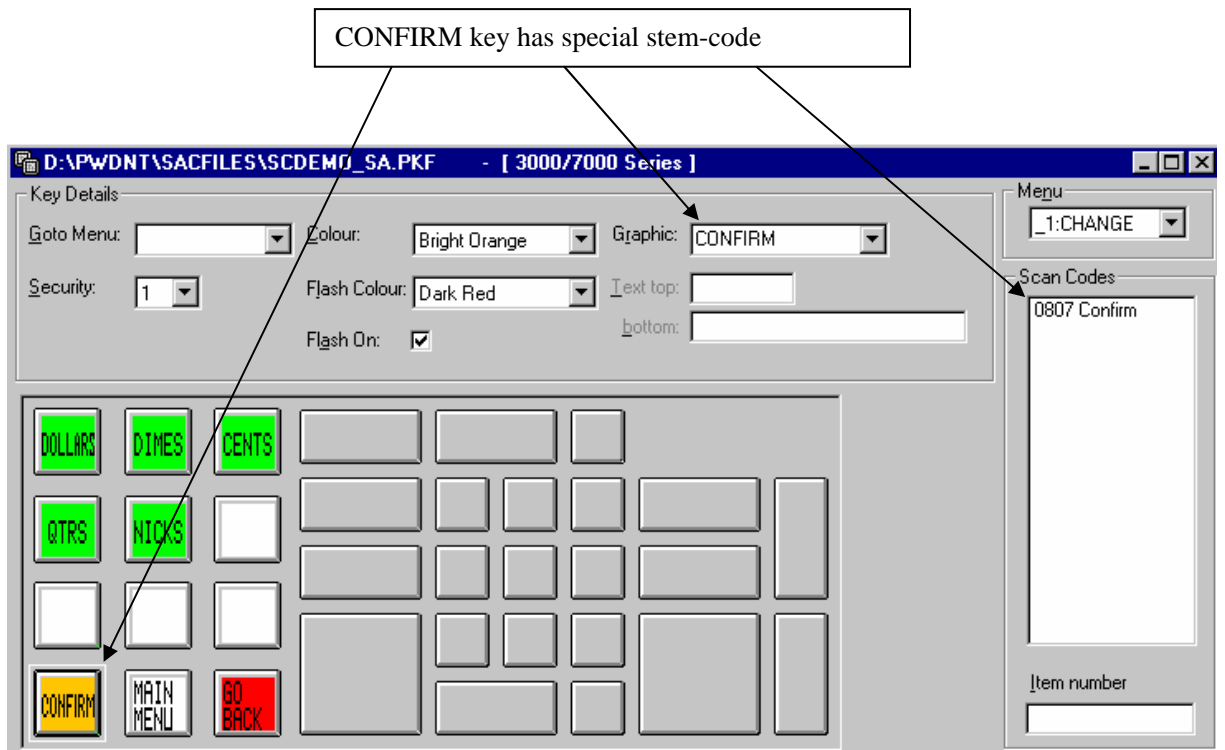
CONFIRM key has special stem-code

D:\PWDNT\SACFILES\SCDEMO_SA.PKF - [ 3000/7000 Series ]

Key Details

Goto Menu:

Colour: Bright Orange

Graphic: CONFIRM

Security: 1

Flash Colour: Dark Red

Text top:

bottom:

Flash On: ☑

Menu

_1:CHANGE

Scan Codes

0807 Confirm

DOLLARS

DIMES

CENTS

QTRS

NICKS

CONFIRM

MAIN MENU

GO BACK

Item number